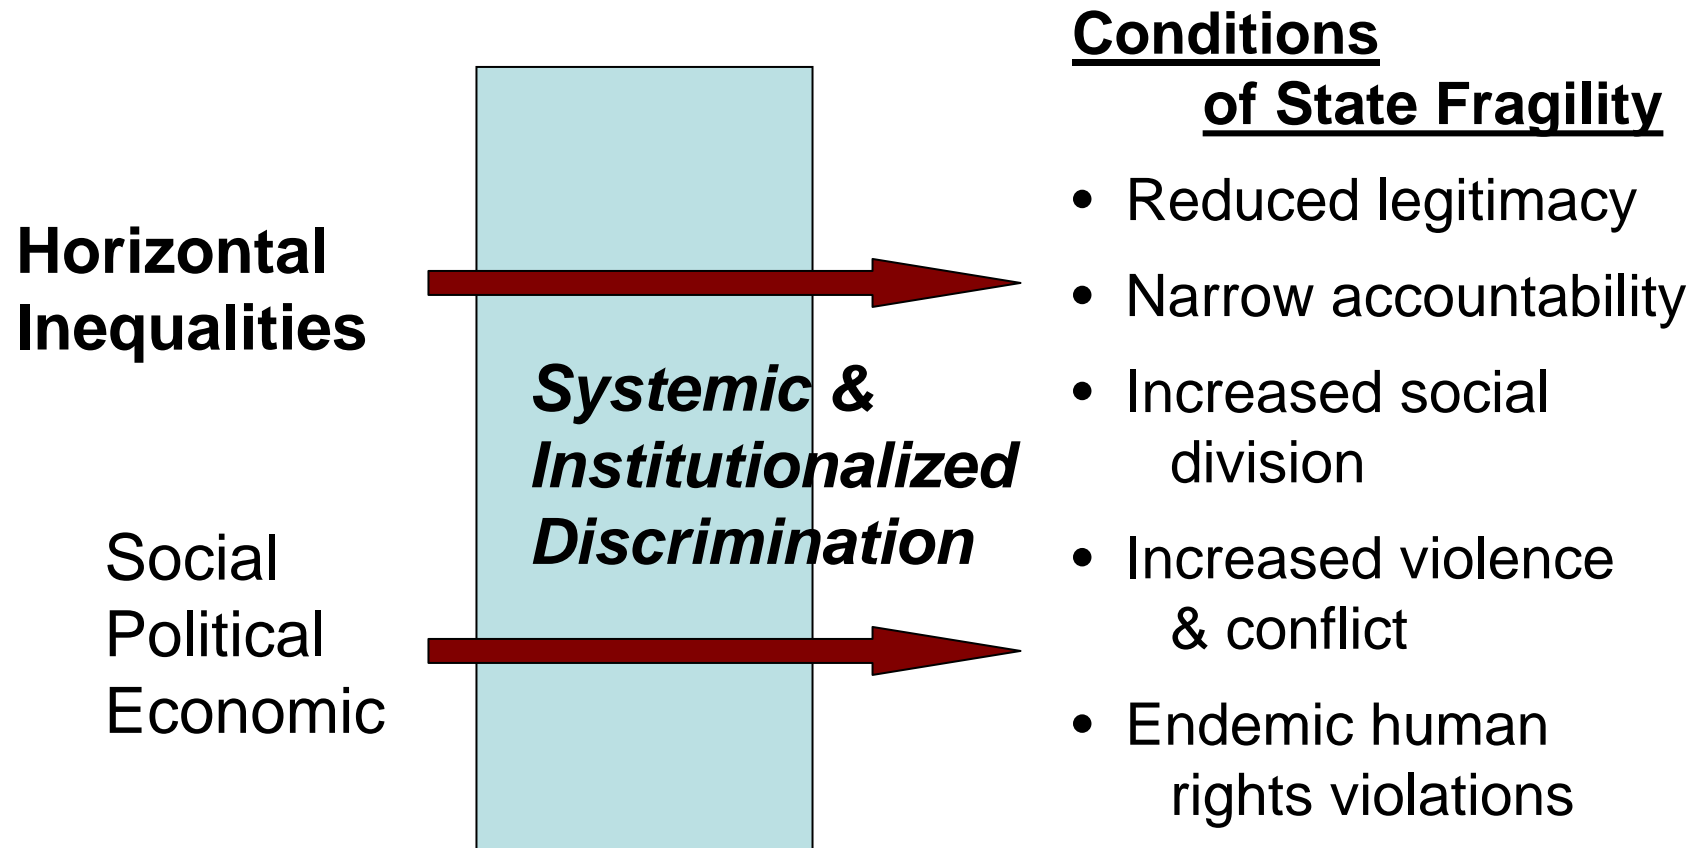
Horizontal Inequalities

Social
Political
Economic

Systemic & Institutionalized Discrimination

Conditions of State Fragility

- Reduced legitimacy
- Narrow accountability
- Increased social division
- Increased violence & conflict
- Endemic human rights violations